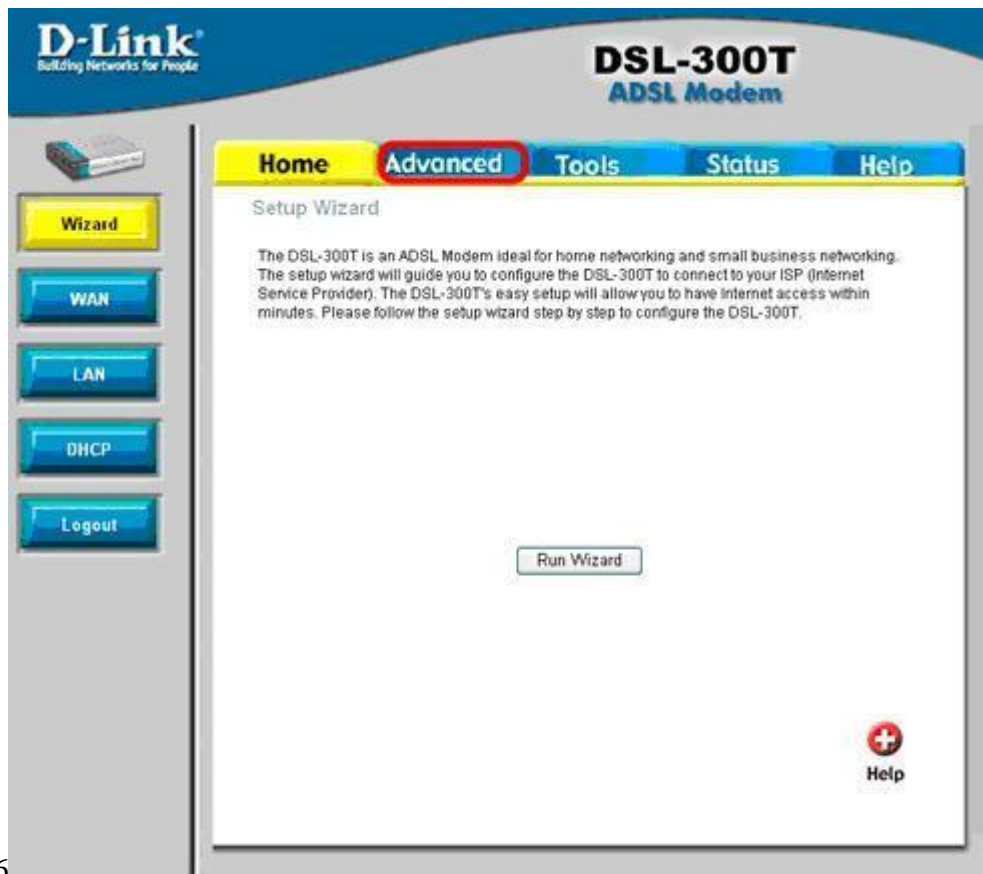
D-Link
Building Networks for People

DSL-300T
ADSL Modem

Home
Advanced
Tools
Status
Help

Wizard
WAN
LAN
DHCP
Logout

Setup Wizard

The DSL-300T is an ADSL Modem ideal for home networking and small business networking. The setup wizard will guide you to configure the DSL-300T to connect to your ISP (Internet Service Provider). The DSL-300T's easy setup will allow you to have Internet access within minutes. Please follow the setup wizard step by step to configure the DSL-300T.

Run Wizard

Help

6